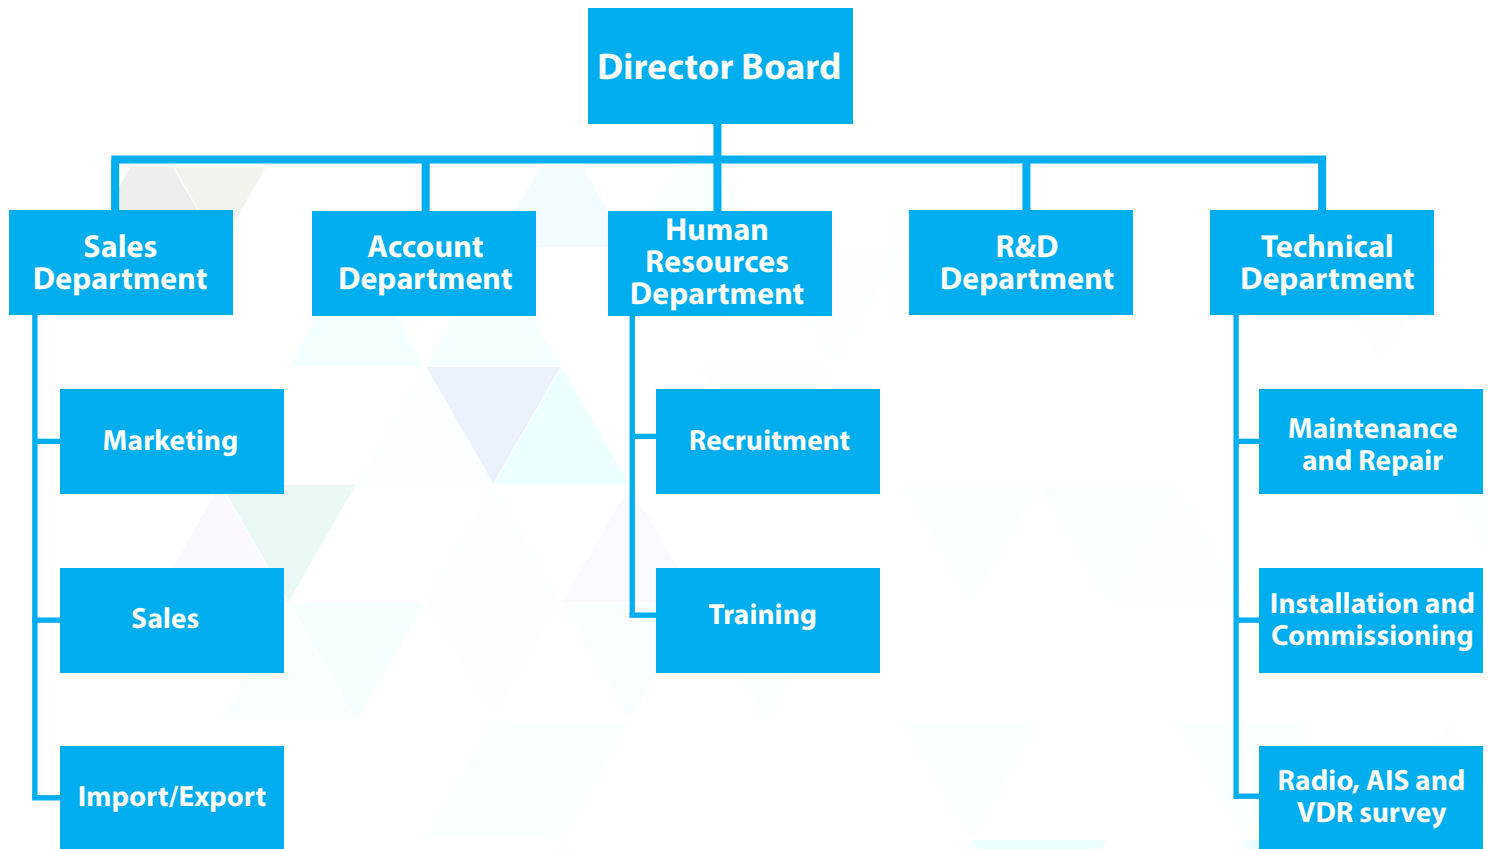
Director Board

Sales Department

Account Department

Human Resources Department

R&D Department

Technical Department

Marketing

Sales

Import/Export

Recruitment

Training

Maintenance and Repair

Installation and Commissioning

Radio, AIS and VDR survey